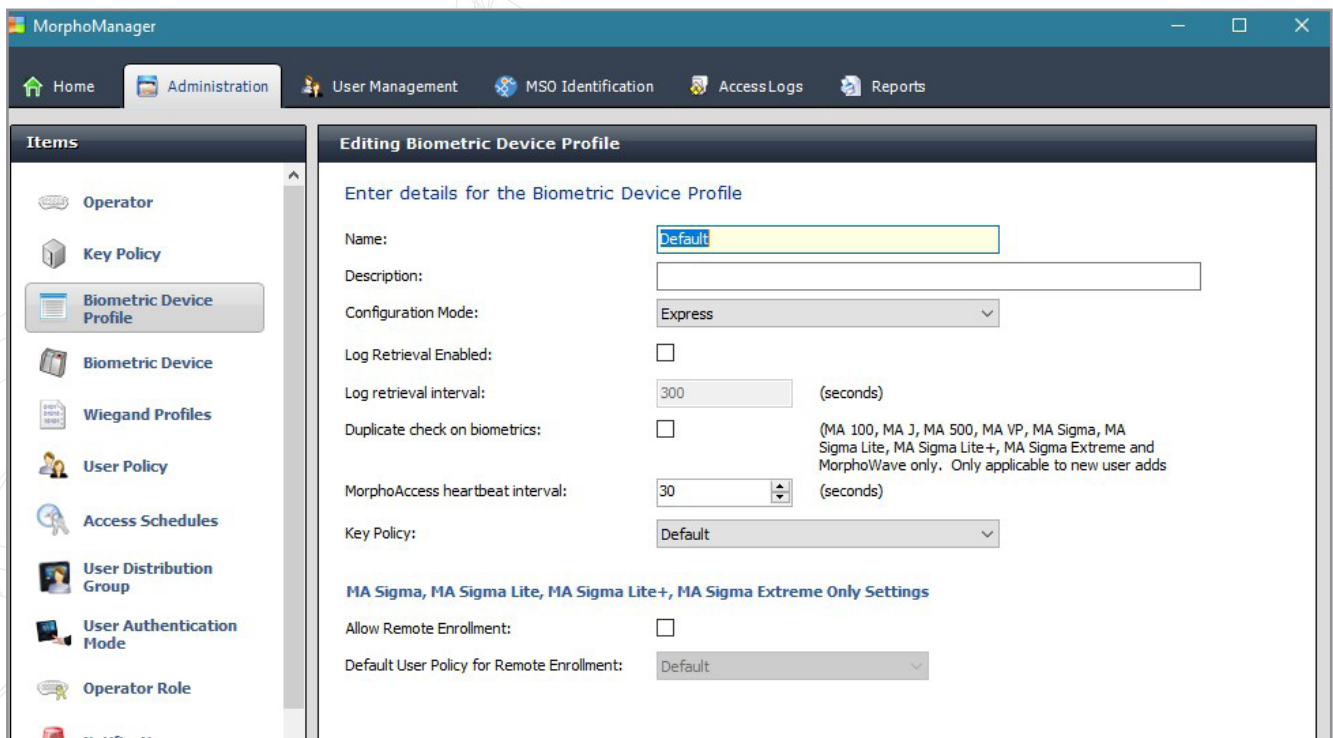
MorphoManager

Home Administration User Management MSO Identification AccessLogs Reports

Items

Operator

Key Policy

Biometric Device Profile

Biometric Device

Wiegand Profiles

User Policy

Access Schedules

User Distribution Group

User Authentication Mode

Operator Role

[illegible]

Editing Biometric Device Profile

Enter details for the Biometric Device Profile

Name: Default

Description:

Configuration Mode: Express

Log Retrieval Enabled:

Log retrieval interval: 300 (seconds)

Duplicate check on biometrics: (MA 100, MA J, MA 500, MA VP, MA Sigma, MA Sigma Lite, MA Sigma Lite+, MA Sigma Extreme and MorphoWave only. Only applicable to new user adds

MorphoAccess heartbeat interval: 30 (seconds)

Key Policy: Default

MA Sigma, MA Sigma Lite, MA Sigma Lite+, MA Sigma Extreme Only Settings

Allow Remote Enrollment:

Default User Policy for Remote Enrollment: Default